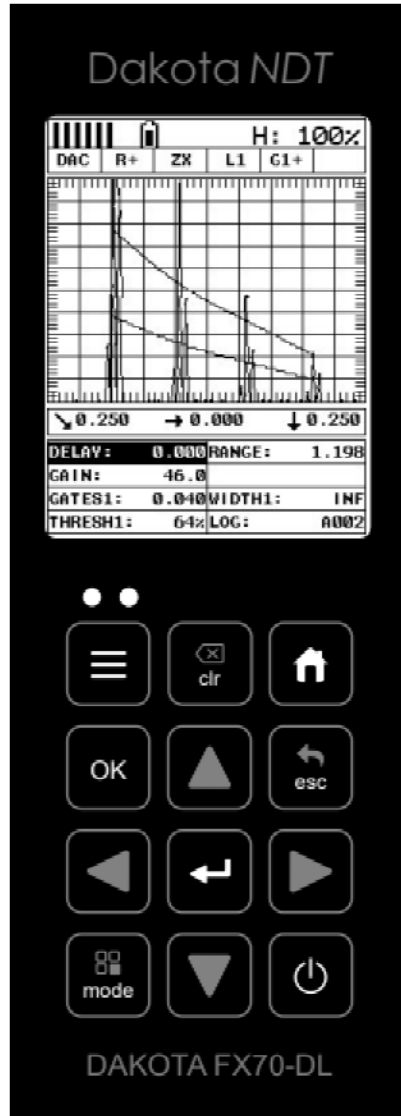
Dakota NDT

H: 100%

DAC R+ ZX L1 G1+

↘0.250 → 0.000 ↓0.250

| DELAY: 0.000 | RANGE: 1.198 |
|---|---|
| GAIN: 46.0 | |
| GATES1: 0.040 | WIDTH1: INF |
| THRESH1: 64% | LOG: A002 |

clr

OK

esc

mode

DAKOTA FX70-DL